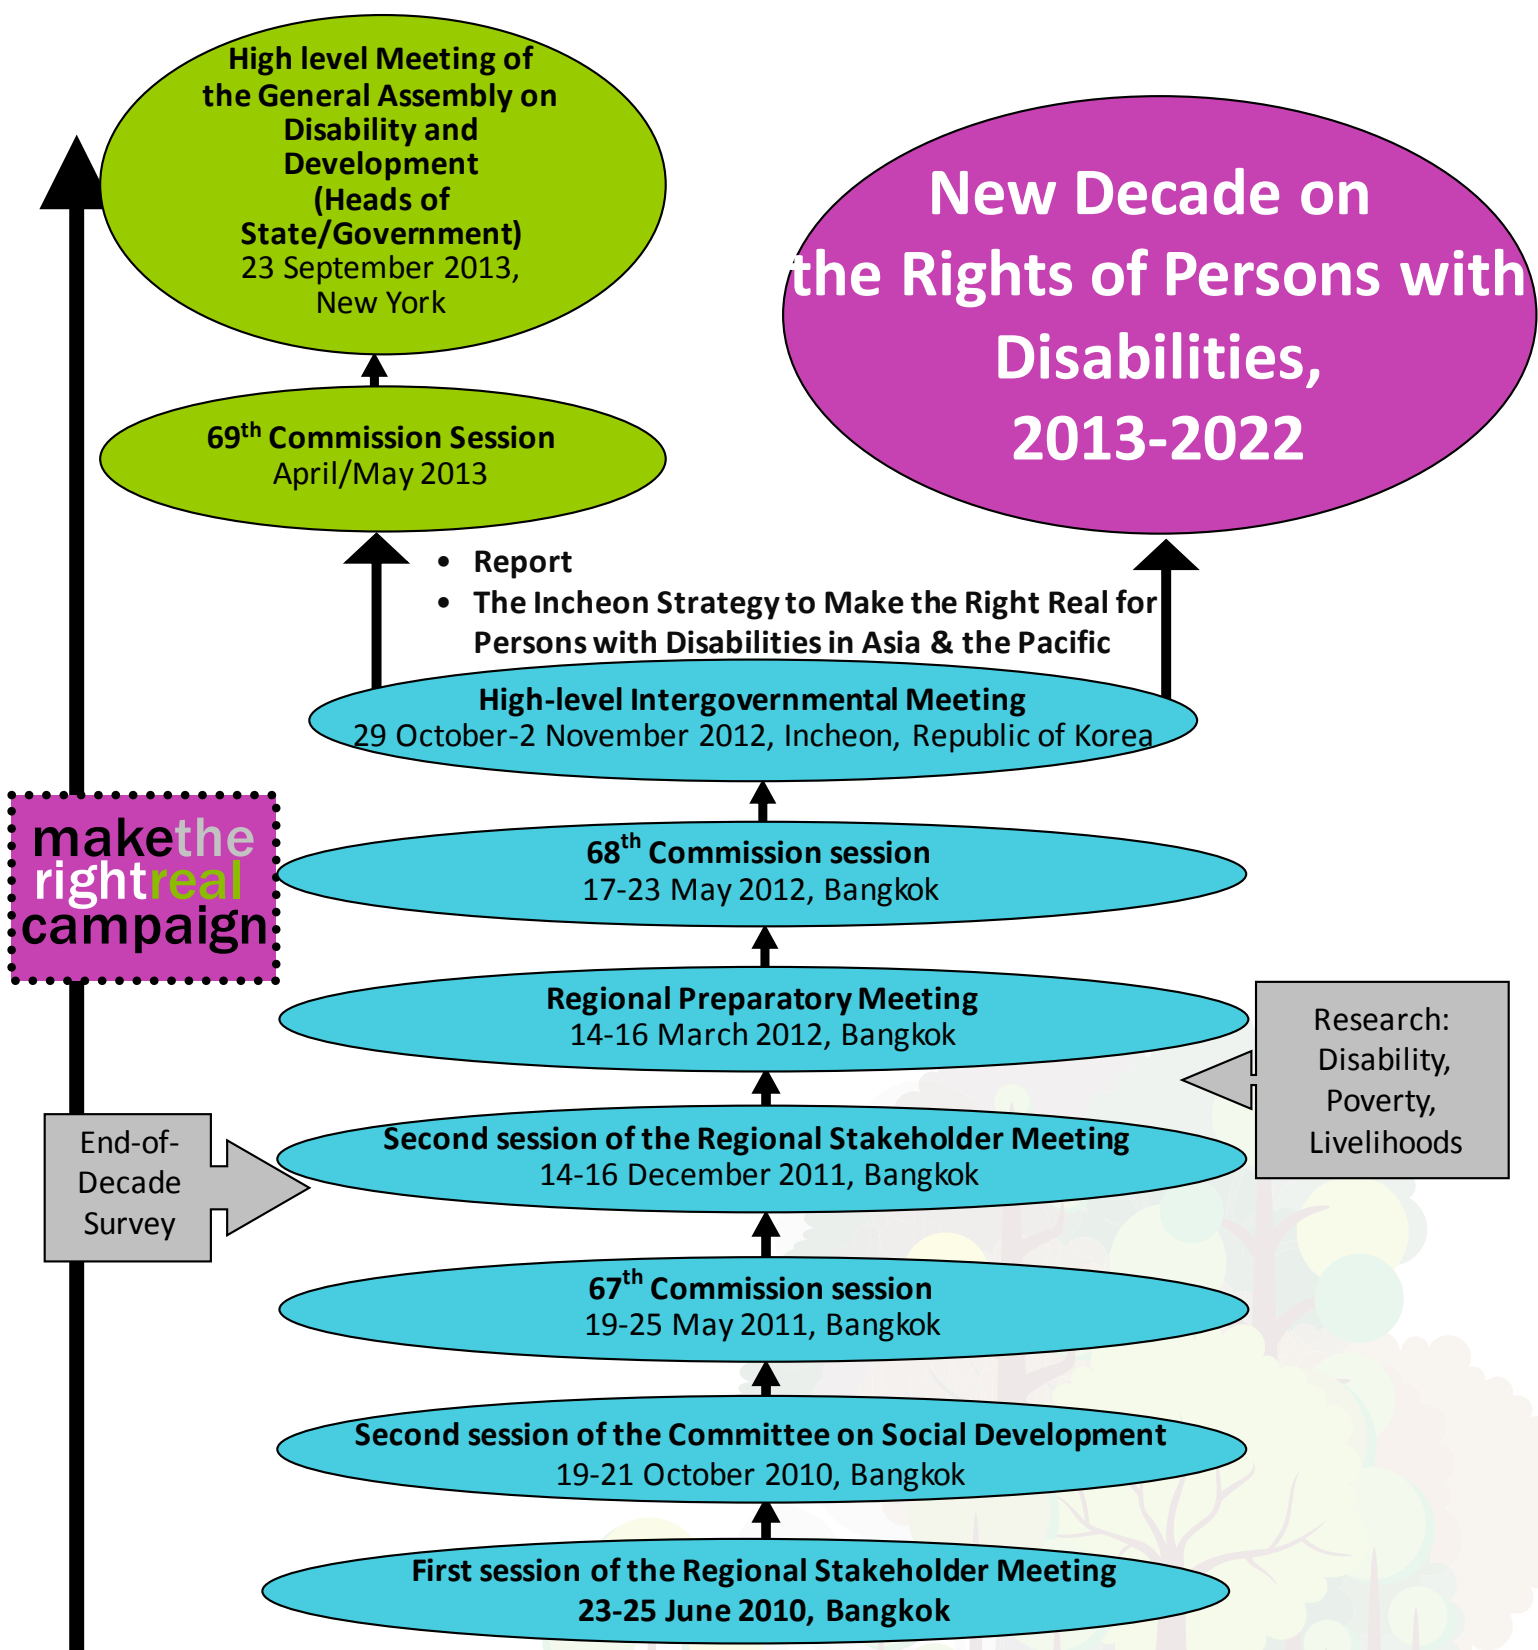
High level Meeting of the General Assembly on Disability and Development (Heads of State/Government)
23 September 2013, New York

New Decade on the Rights of Persons with Disabilities, 2013-2022

69$^{th}$ Commission Session
April/May 2013

• Report
• The Incheon Strategy to Make the Right Real for Persons with Disabilities in Asia & the Pacific

High-level Intergovernmental Meeting
29 October-2 November 2012, Incheon, Republic of Korea

make the right real campaign

68$^{th}$ Commission session
17-23 May 2012, Bangkok

Regional Preparatory Meeting
14-16 March 2012, Bangkok

Research: Disability, Poverty, Livelihoods

End-of-Decade Survey

Second session of the Regional Stakeholder Meeting
14-16 December 2011, Bangkok

67$^{th}$ Commission session
19-25 May 2011, Bangkok

Second session of the Committee on Social Development
19-21 October 2010, Bangkok

First session of the Regional Stakeholder Meeting
23-25 June 2010, Bangkok